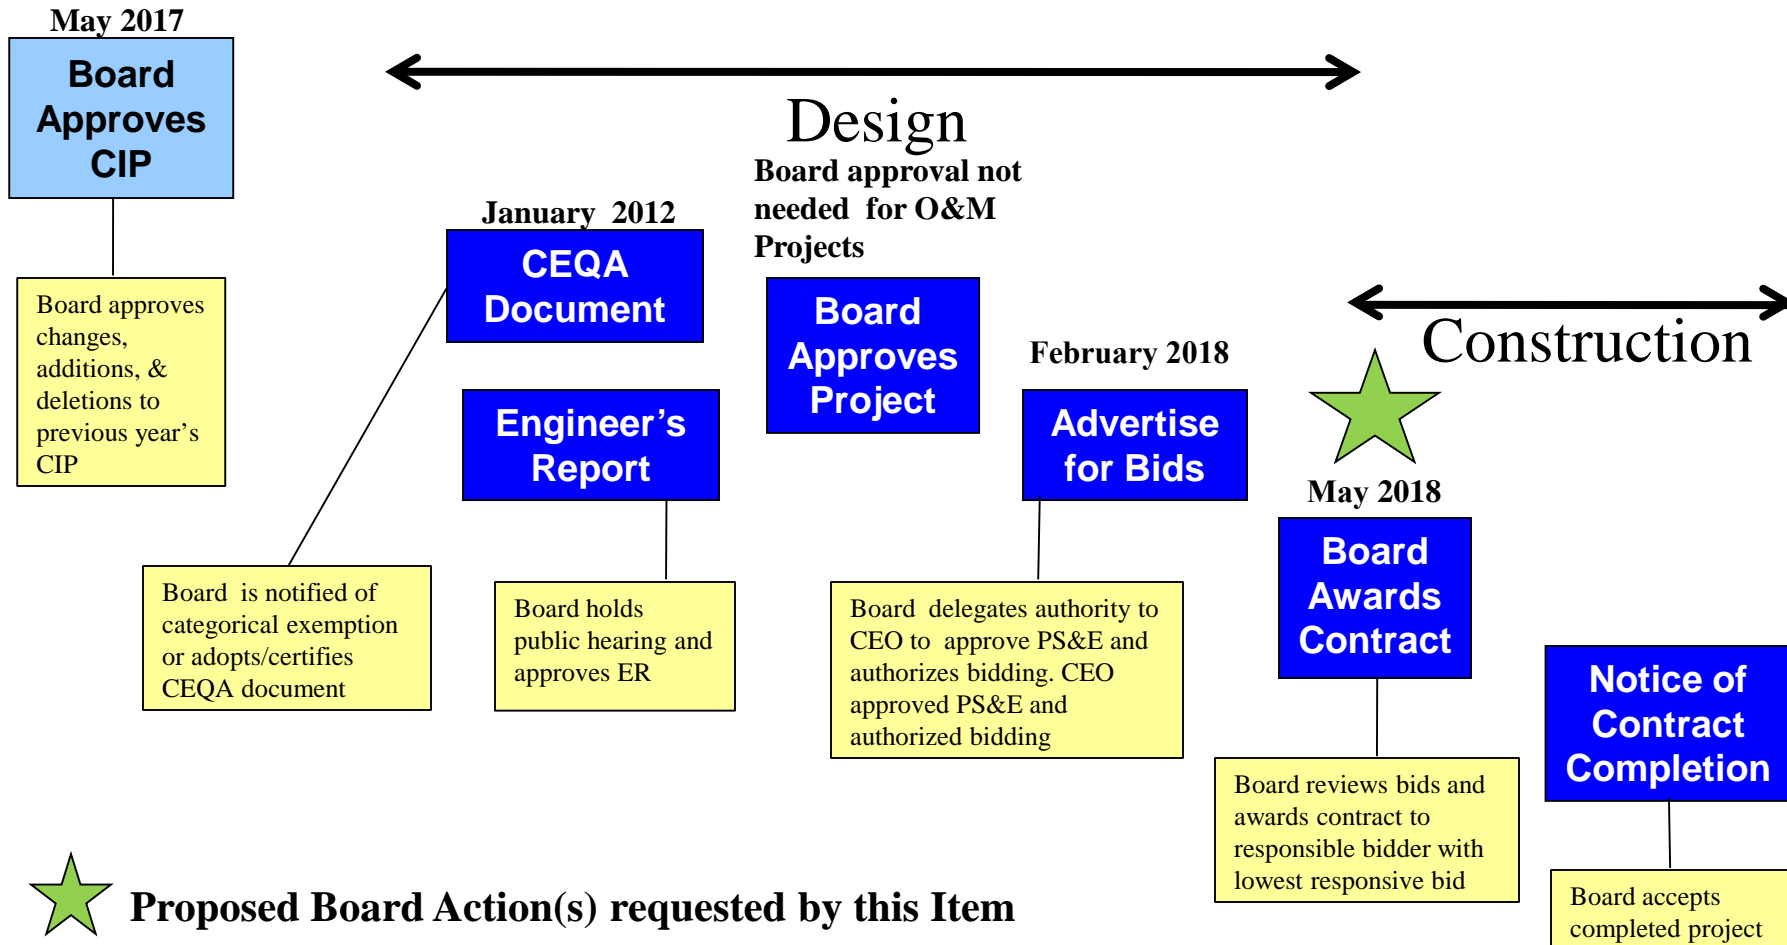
May 2017

Board Approves CIP

Board approves changes, additions, & deletions to previous year's CIP

Design

January 2012

CEQA Document

Board is notified of categorical exemption or adopts/certifies CEQA document

Engineer's Report

Board holds public hearing and approves ER

Board approval not needed for O&M Projects

Board Approves Project

February 2018

Advertise for Bids

Board delegates authority to CEO to approve PS&E and authorizes bidding. CEO approved PS&E and authorized bidding

Construction

May 2018

Board Awards Contract

Board reviews bids and awards contract to responsible bidder with lowest responsive bid

Notice of Contract Completion

Board accepts completed project

Proposed Board Action(s) requested by this Item